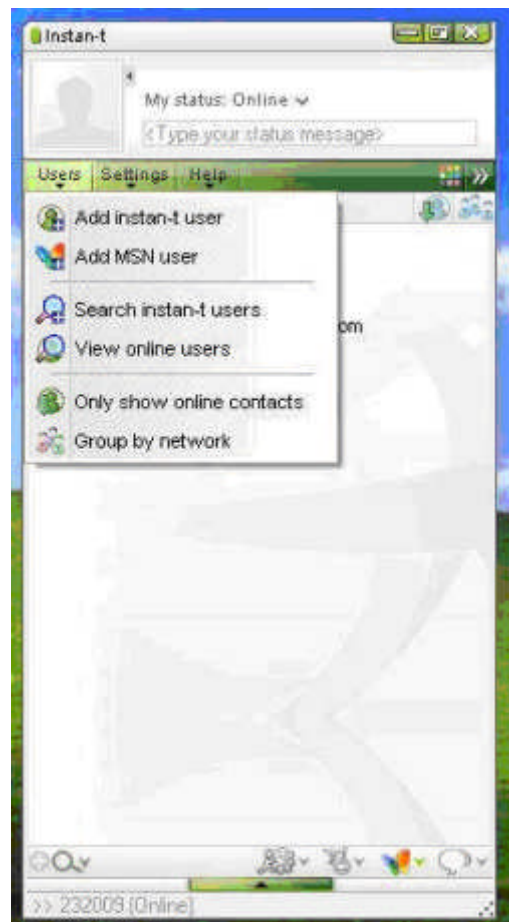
Instan-t

My status: Online

<Type your status message>

Users Settings Help

Add instan-t user

Add MSN user

Search instan-t users

View online users

Only show online contacts

Group by network

om

>> 232009 (Online)